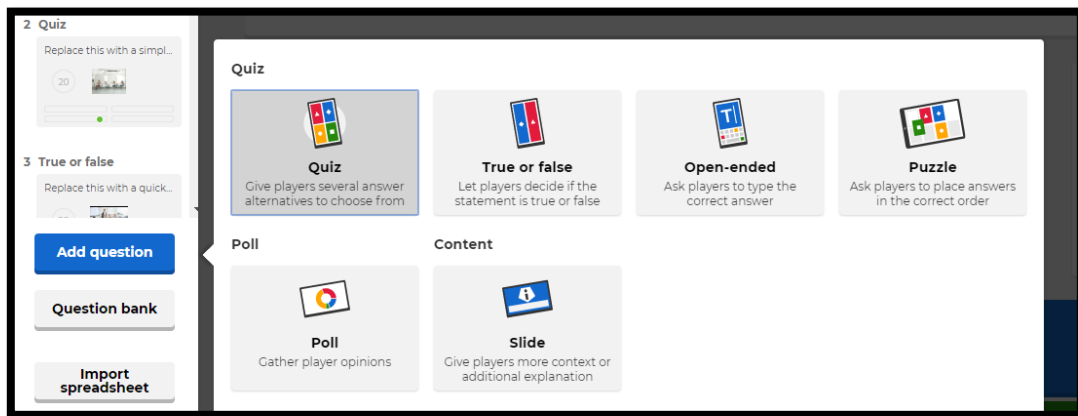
2 Quiz

Replace this with a simpl...

20

3 True or false

Replace this with a quick...

Add question

Question bank

Import spreadsheet

Quiz

Quiz
Give players several answer alternatives to choose from

True or false
Let players decide if the statement is true or false

Open-ended
Ask players to type the correct answer

Puzzle
Ask players to place answers in the correct order

Poll

Poll
Gather player opinions

Content

Slide
Give players more context or additional explanation